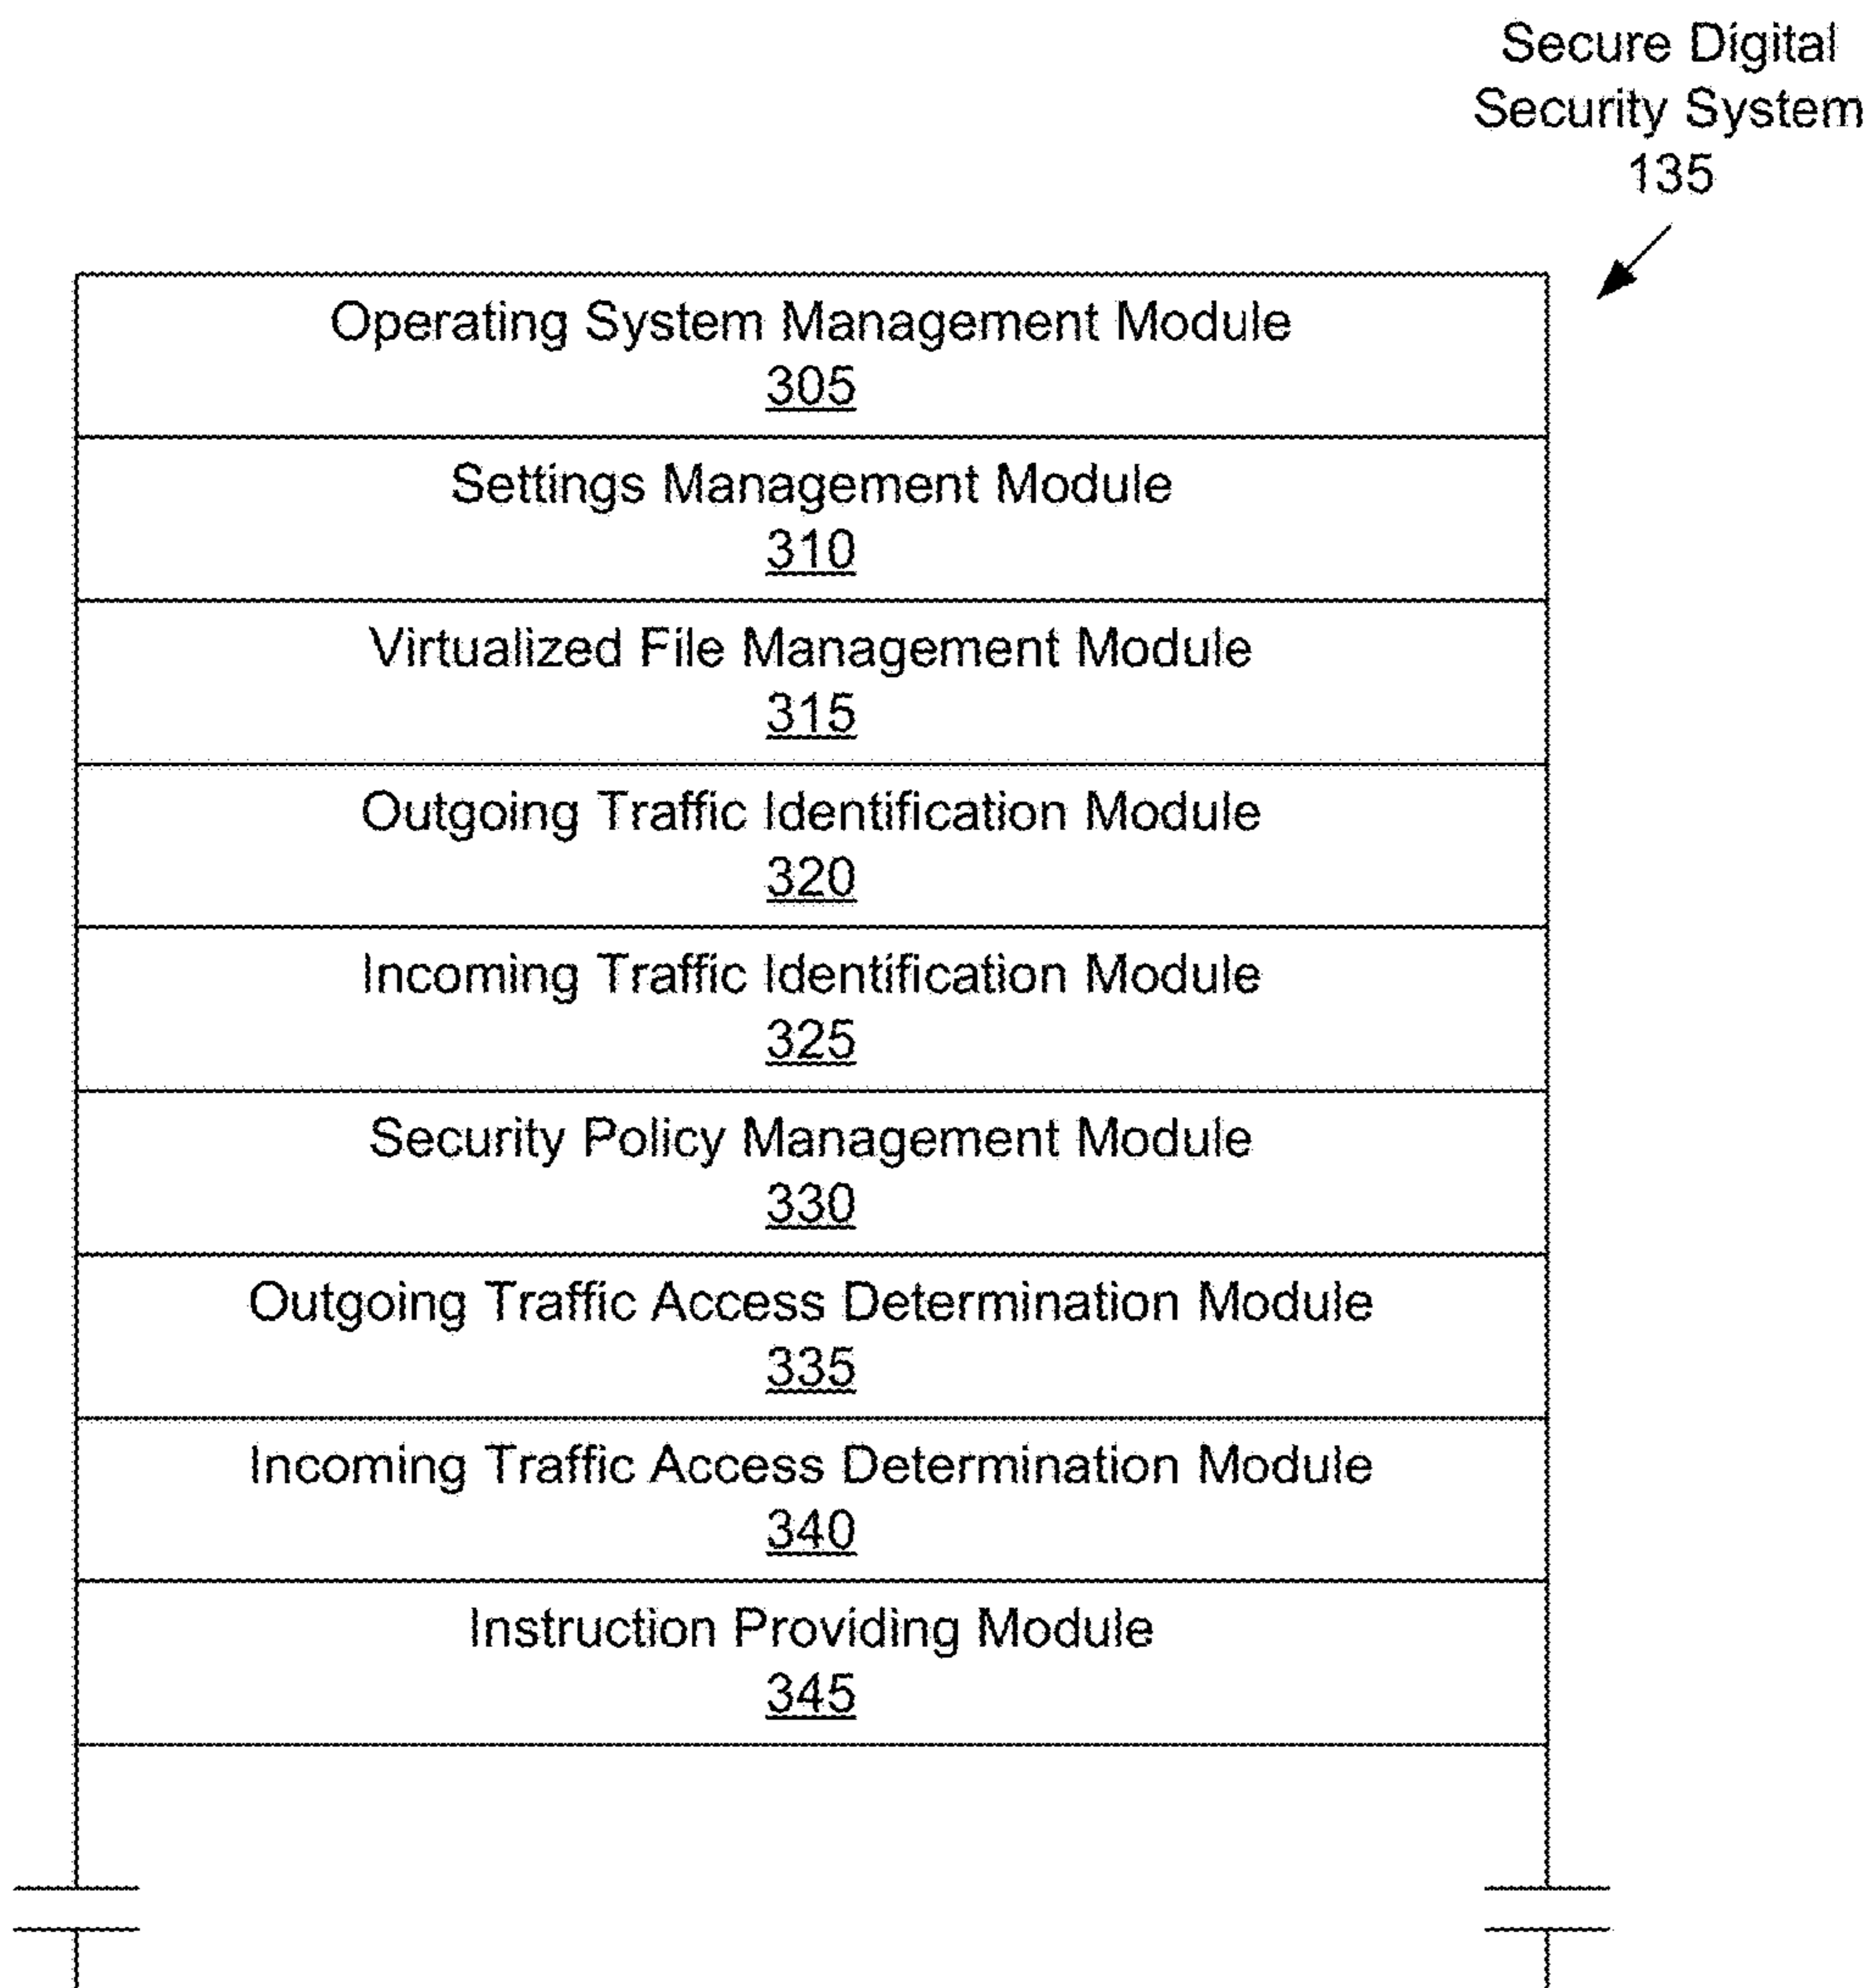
Secure Digital Security System 135

Operating System Management Module
305

Settings Management Module
310

Virtualized File Management Module
315

Outgoing Traffic Identification Module
320

Incoming Traffic Identification Module
325

Security Policy Management Module
330

Outgoing Traffic Access Determination Module
335

Incoming Traffic Access Determination Module
340

Instruction Providing Module
345